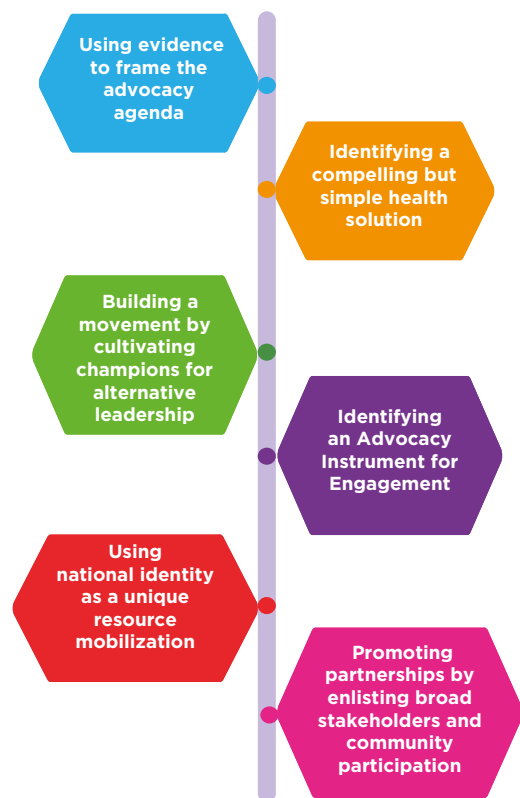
Using evidence to frame the advocacy agenda

Identifying a compelling but simple health solution

Building a movement by cultivating champions for alternative leadership

Identifying an Advocacy Instrument for Engagement

Using national identity as a unique resource mobilization

Promoting partnerships by enlisting broad stakeholders and community participation